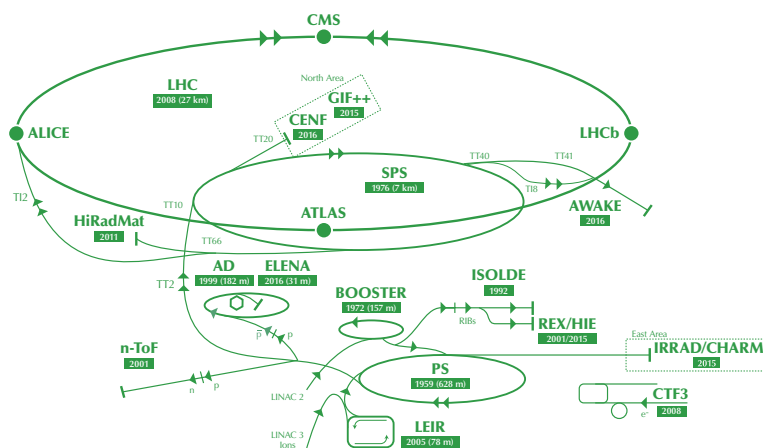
CMS

LHC
2008 (27 km)

North Area
GIF++
2015

CENF
2016

ALICE

LHCb

TT20

TT40

TT41

SPS
1976 (7 km)

TI8

TI2

TT10

AWAKE
2016

ATLAS

HiRadMat
2011

TT66

AD
1999 (182 m)

ELENA
2016 (31 m)

TT2

BOOSTER
1972 (157 m)

ISOLDE
1992

RIBs

REX/HIE
2001/2015

East Area
IRRAD/CHARM
2015

$\bar{p}$
p

n-ToF
2001

n
p

PS
1959 (628 m)

LINAC 2

CTF3
2008

e⁻

LINAC 3
Ions

LEIR
2005 (78 m)